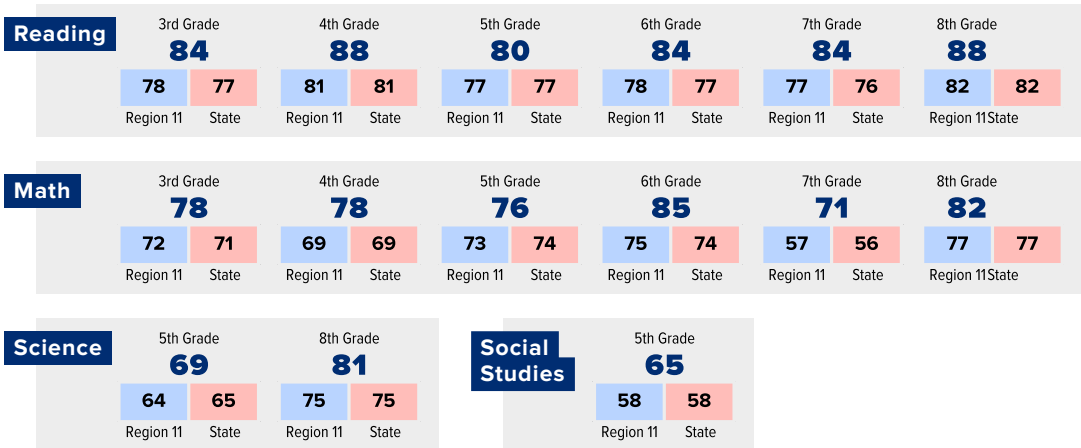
Reading

3rd Grade
84
78 | 77
Region 11 State

4th Grade
88
81 | 81
Region 11 State

5th Grade
80
77 | 77
Region 11 State

6th Grade
84
78 | 77
Region 11 State

7th Grade
84
77 | 76
Region 11 State

8th Grade
88
82 | 82
Region 11 State

Math

3rd Grade
78
72 | 71
Region 11 State

4th Grade
78
69 | 69
Region 11 State

5th Grade
76
73 | 74
Region 11 State

6th Grade
85
75 | 74
Region 11 State

7th Grade
71
57 | 56
Region 11 State

8th Grade
82
77 | 77
Region 11 State

Science

5th Grade
69
64 | 65
Region 11 State

8th Grade
81
75 | 75
Region 11 State

Social Studies

5th Grade
65
58 | 58
Region 11 State